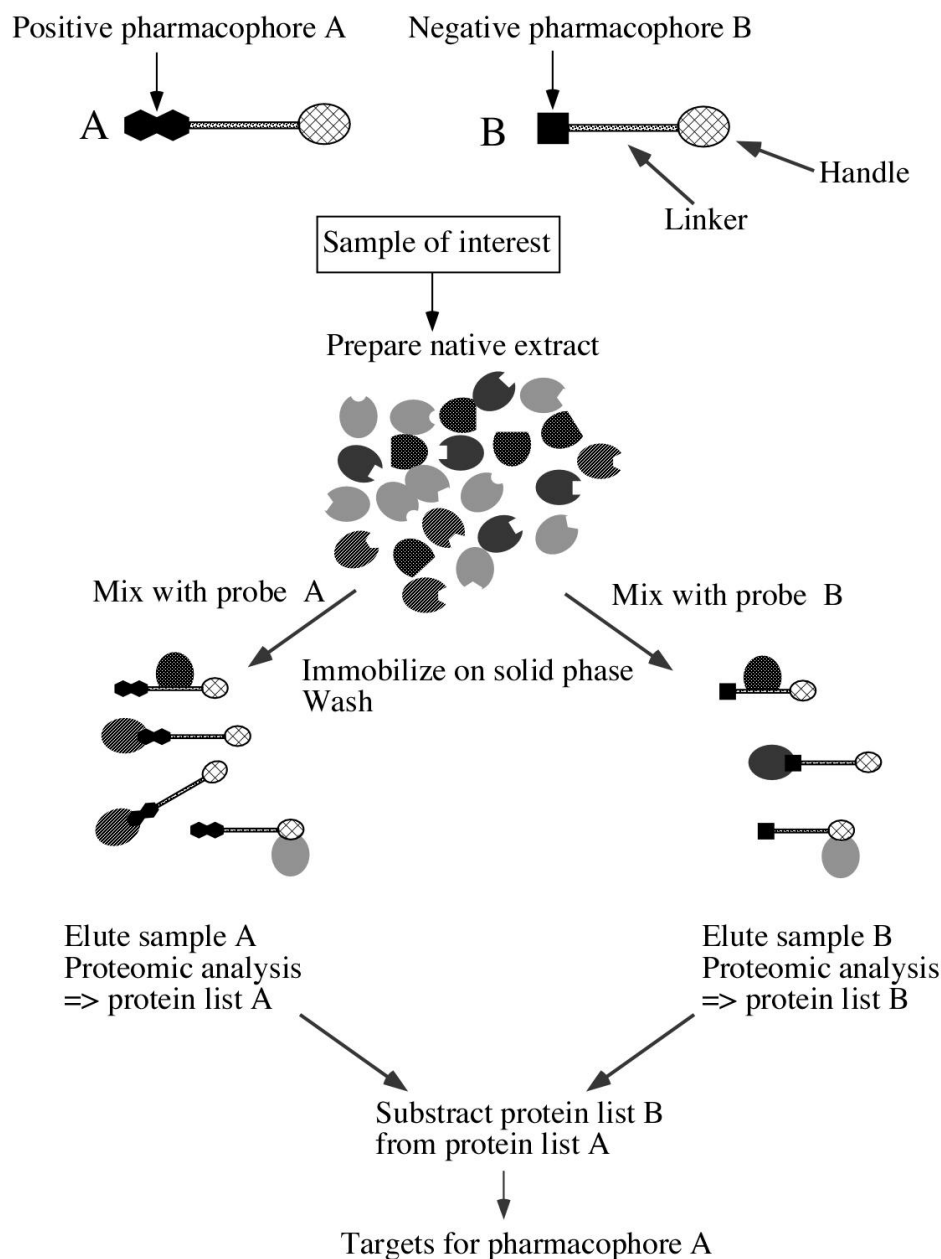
Positive pharmacophore A

Negative pharmacophore B

A

B

Handle

Linker

Sample of interest

Prepare native extract

Mix with probe A

Mix with probe B

Immobilize on solid phase
Wash

Elute sample A
Proteomic analysis
=> protein list A

Elute sample B
Proteomic analysis
=> protein list B

Substract protein list B
from protein list A

Targets for pharmacophore A